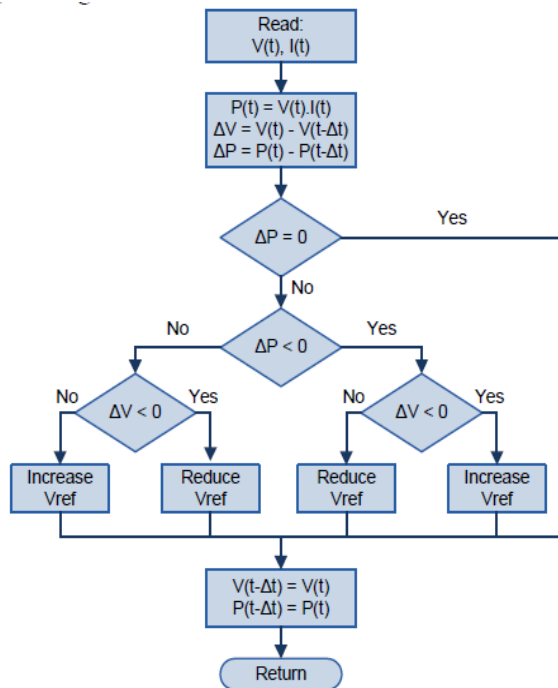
Read:
V(t), I(t)

P(t) = V(t).I(t)
$\Delta V$ = V(t) - V(t-$\Delta$t)
$\Delta P$ = P(t) - P(t-$\Delta$t)

$\Delta P = 0$

Yes

No

No

$\Delta P < 0$

Yes

No

$\Delta V < 0$

Yes

No

$\Delta V < 0$

Yes

Increase Vref

Reduce Vref

Reduce Vref

Increase Vref

V(t-$\Delta$t) = V(t)
P(t-$\Delta$t) = P(t)

Return